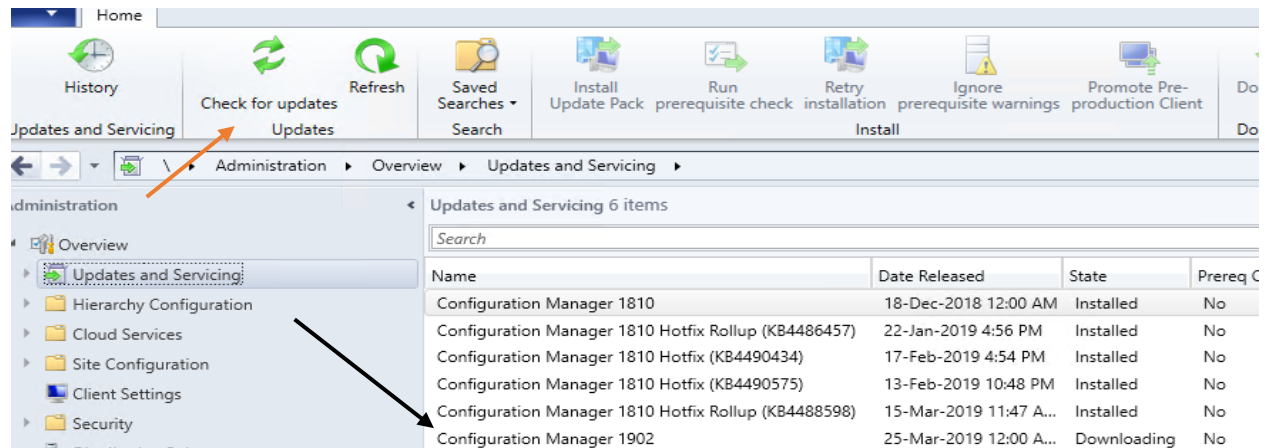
Home

History
Updates and Servicing

Check for updates
Refresh
Updates

Saved Searches ▾
Search

Install Update Pack
Run prerequisite check
Retry installation
Ignore prerequisite warnings
Promote Pre-production Client
Install

Do
Do

\ ▸ Administration ▸ Overview ▸ Updates and Servicing ▸

Administration

Overview
Updates and Servicing
Hierarchy Configuration
Cloud Services
Site Configuration
Client Settings
Security

Updates and Servicing 6 items

Search

| Name | Date Released | State | Prereq C |
|---|---|---|---|
| Configuration Manager 1810 | 18-Dec-2018 12:00 AM | Installed | No |
| Configuration Manager 1810 Hotfix Rollup (KB4486457) | 22-Jan-2019 4:56 PM | Installed | No |
| Configuration Manager 1810 Hotfix (KB4490434) | 17-Feb-2019 4:54 PM | Installed | No |
| Configuration Manager 1810 Hotfix (KB4490575) | 13-Feb-2019 10:48 PM | Installed | No |
| Configuration Manager 1810 Hotfix Rollup (KB4488598) | 15-Mar-2019 11:47 A... | Installed | No |
| Configuration Manager 1902 | 25-Mar-2019 12:00 A... | Downloading | No |